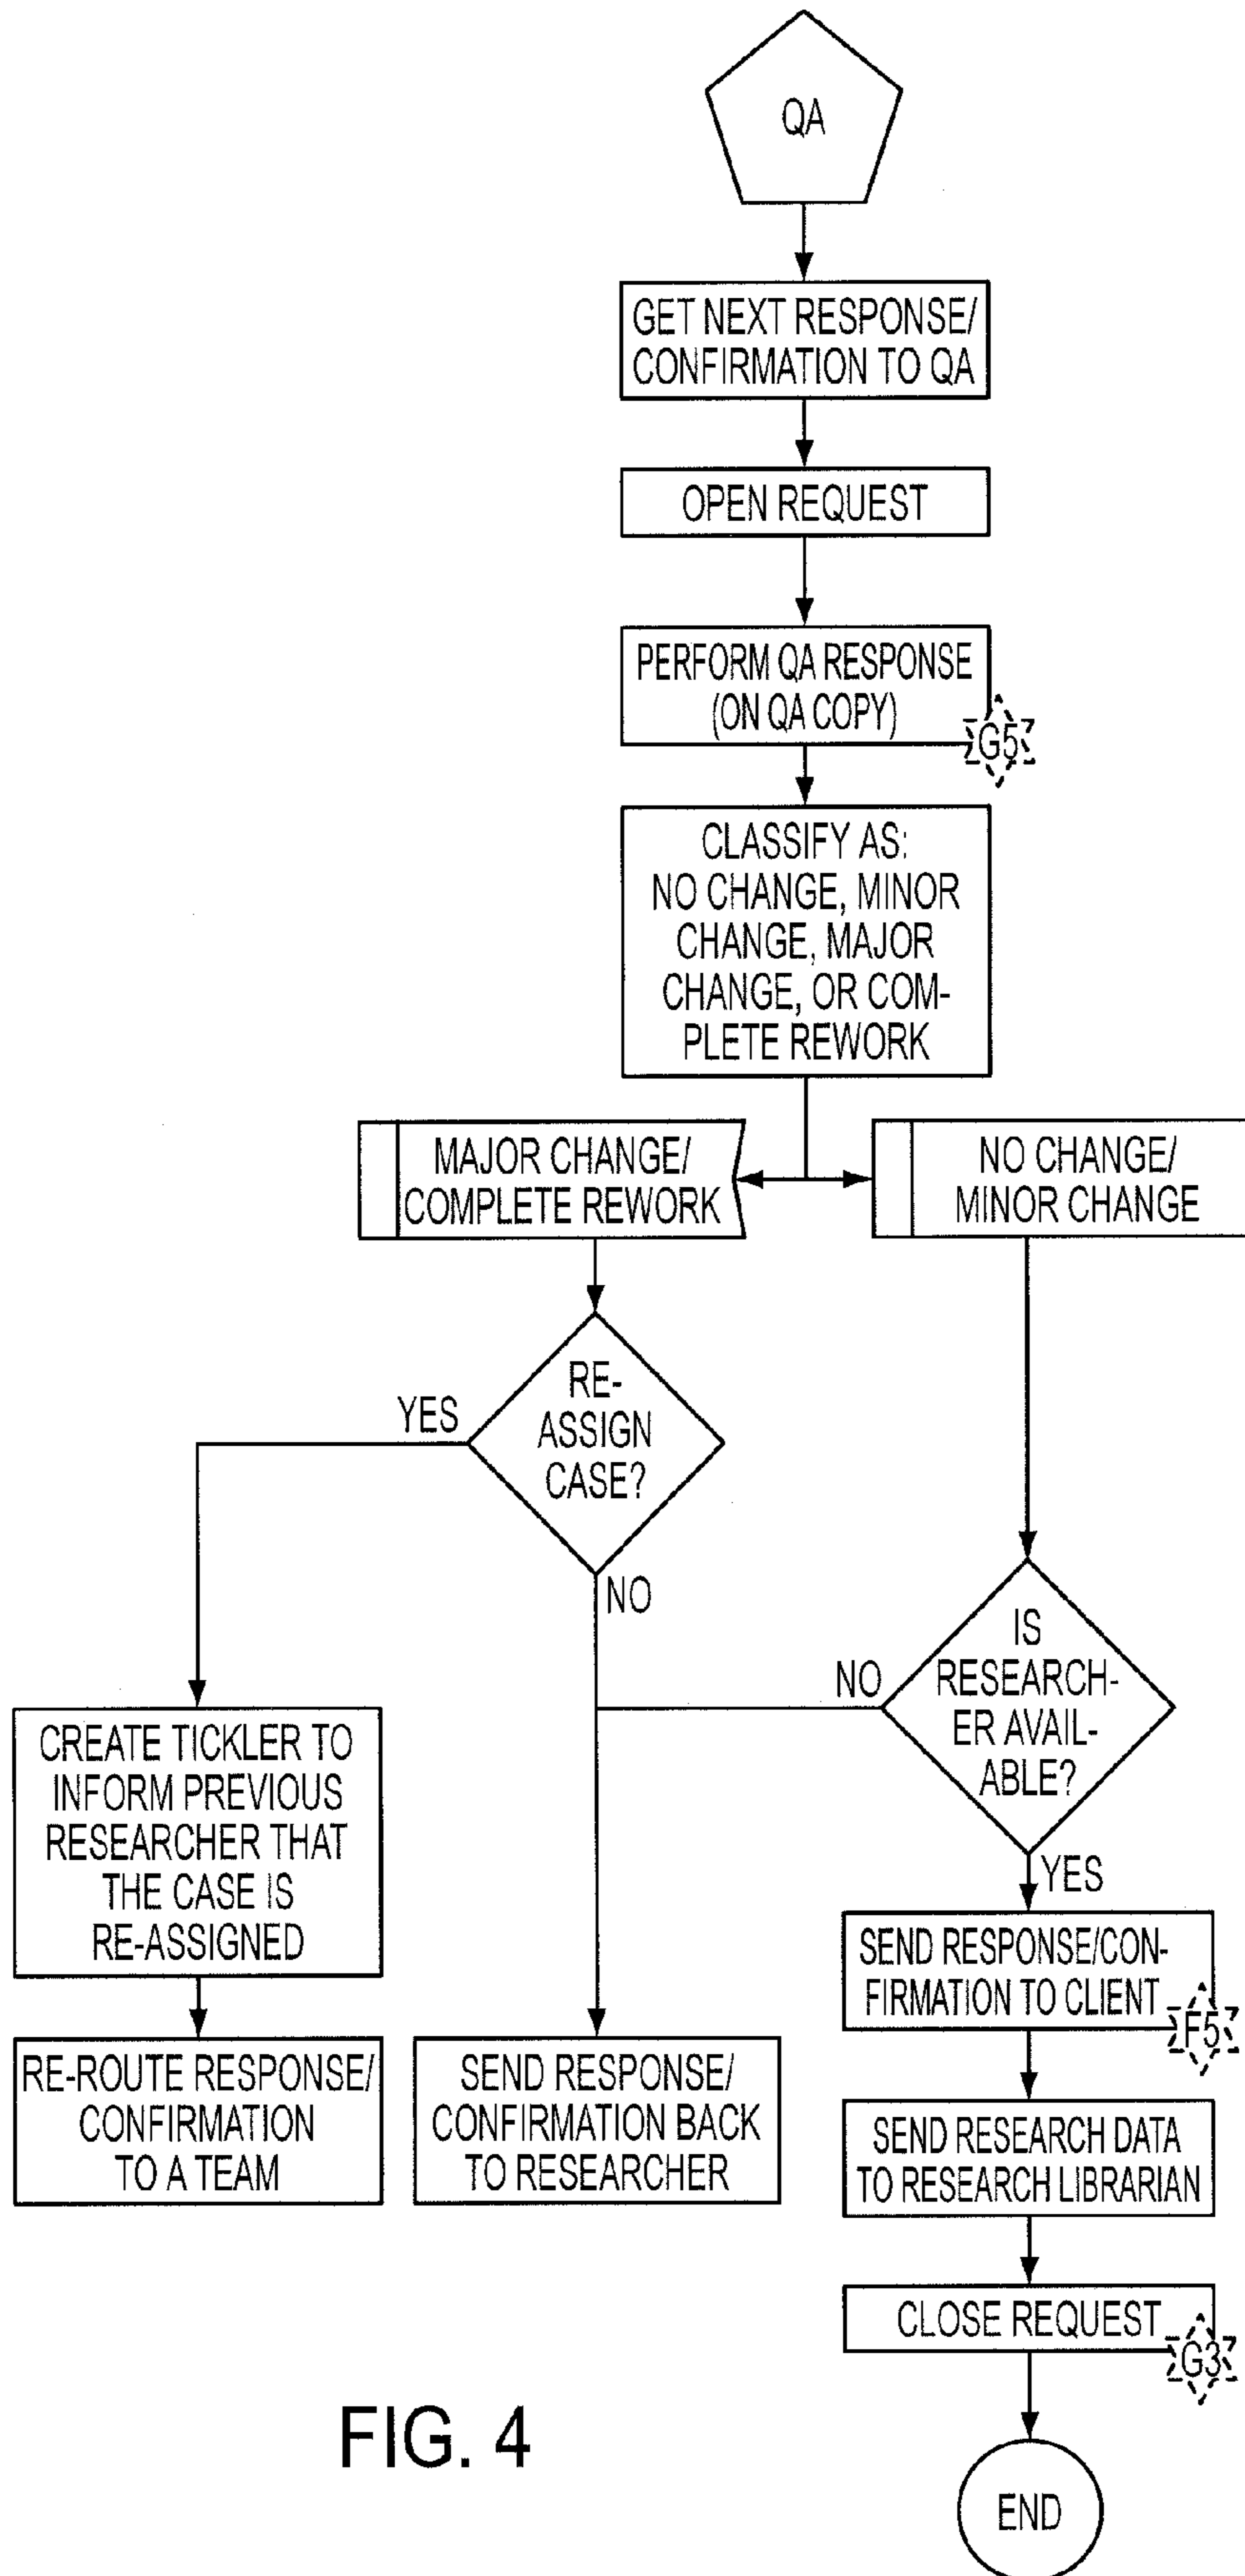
QA

GET NEXT RESPONSE/ CONFIRMATION TO QA

OPEN REQUEST

PERFORM QA RESPONSE (ON QA COPY)

G5

CLASSIFY AS: NO CHANGE, MINOR CHANGE, MAJOR CHANGE, OR COMPLETE REWORK

MAJOR CHANGE/ COMPLETE REWORK

NO CHANGE/ MINOR CHANGE

RE-ASSIGN CASE?

YES

NO

IS RESEARCHER AVAILABLE?

NO

YES

CREATE TICKLER TO INFORM PREVIOUS RESEARCHER THAT THE CASE IS RE-ASSIGNED

SEND RESPONSE/CONFIRMATION TO CLIENT

F5

RE-ROUTE RESPONSE/ CONFIRMATION TO A TEAM

SEND RESPONSE/ CONFIRMATION BACK TO RESEARCHER

SEND RESEARCH DATA TO RESEARCH LIBRARIAN

CLOSE REQUEST

G3

FIG. 4

END